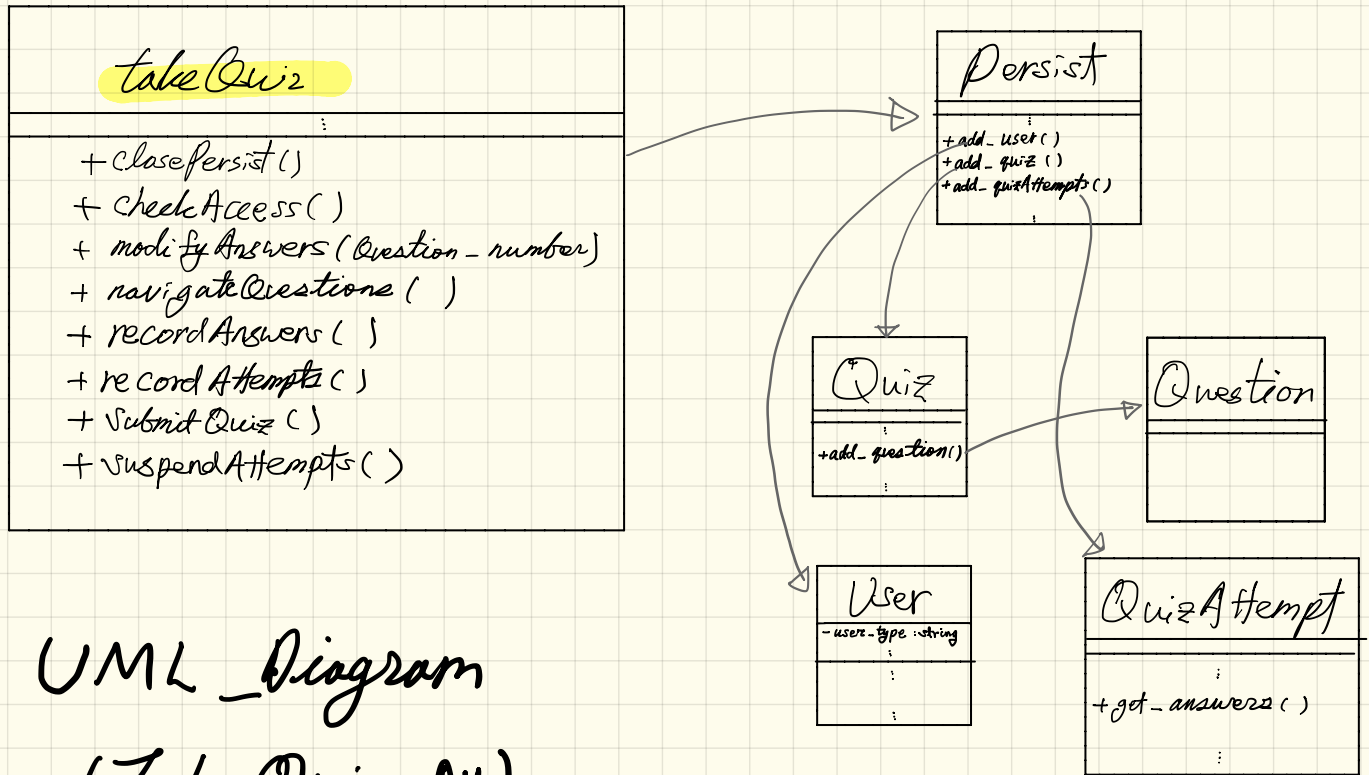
takeQuiz

:

+ closePersist()
+ checkAccess()
+ modifyAnswers(Question_number)
+ navigateQuestions()
+ recordAnswers()
+ recordAttempts()
+ SubmitQuiz()
+ suspendAttempts()

Persist

:

+add_user()
+add_quiz()
+add_quizAttempts()
:

Quiz

:
+add_question()
:

Question

User

-user_type :string
:
:
:

QuizAttempt

:
+get_answers()
:

UML_Diagram

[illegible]